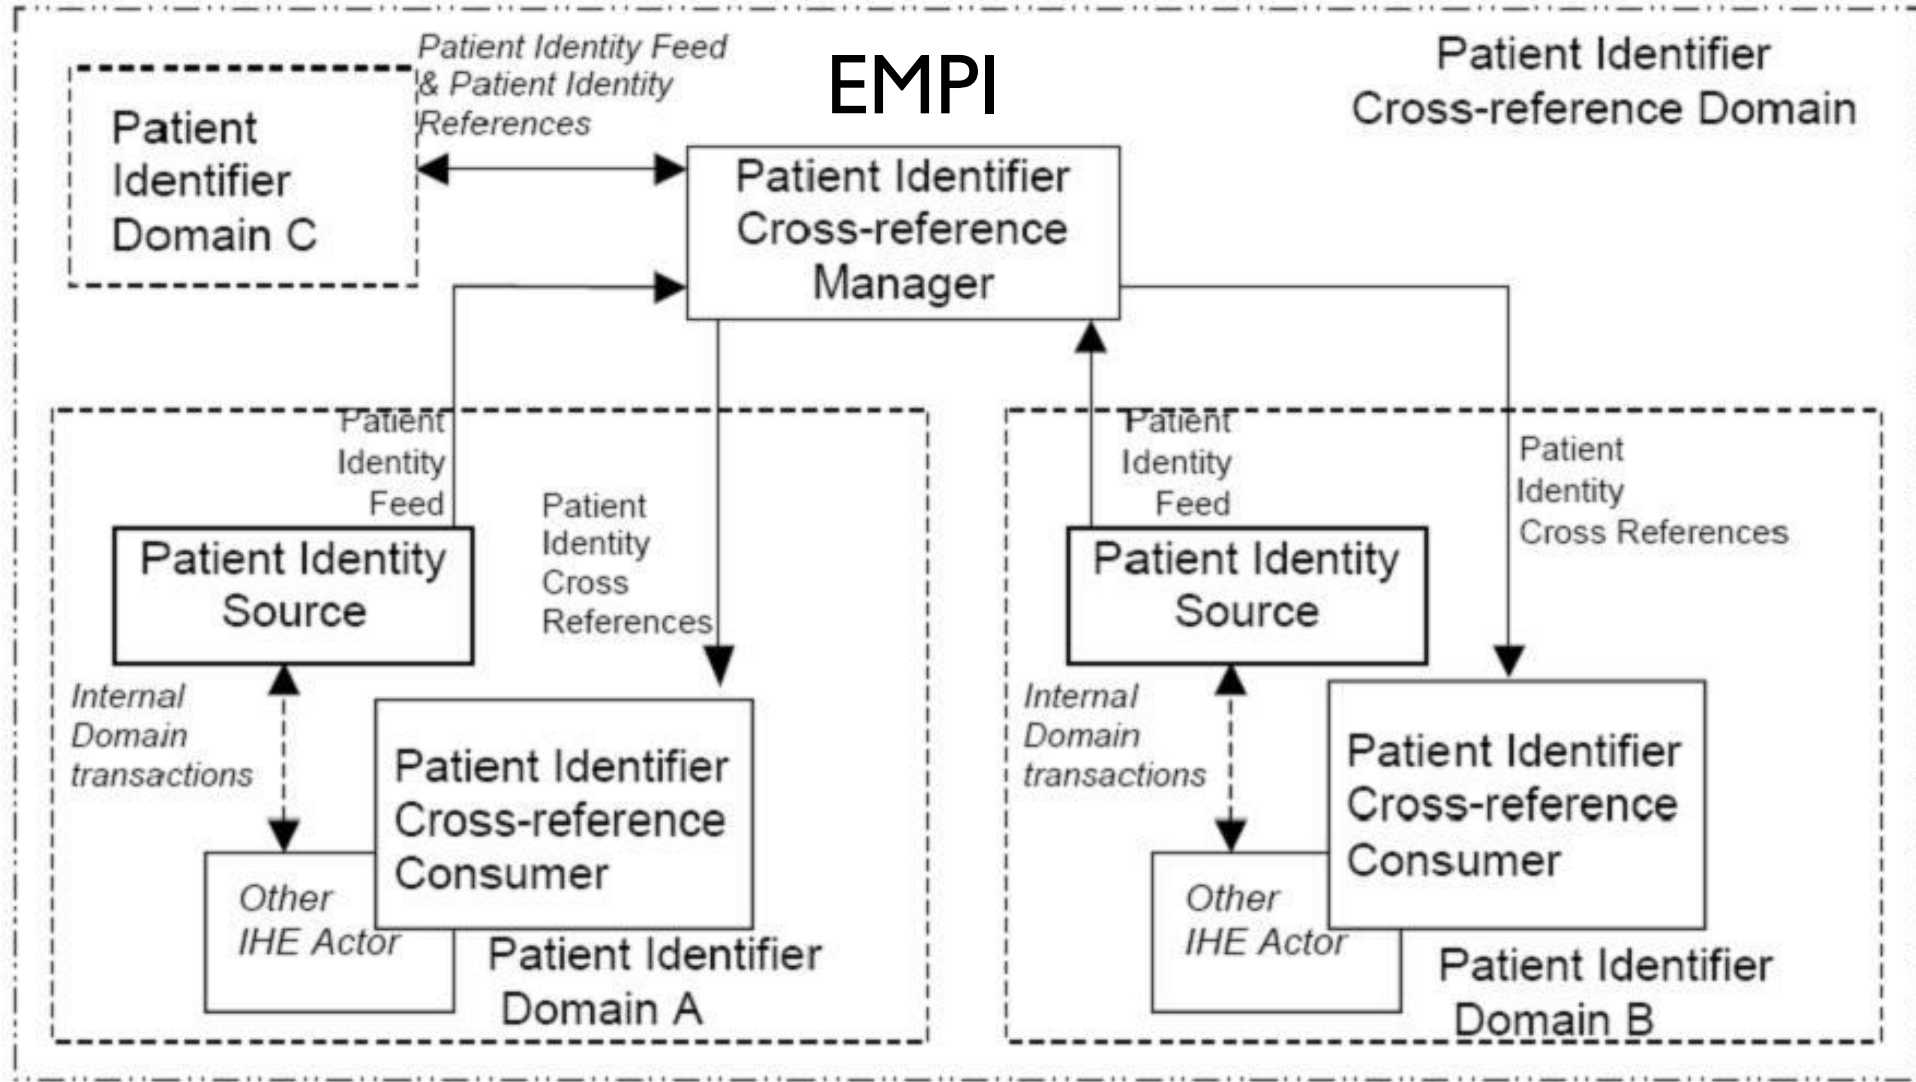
EMPI

Patient Identifier Cross-reference Domain

Patient Identifier Domain C

Patient Identity Feed & Patient Identity References

Patient Identifier Cross-reference Manager

Patient Identity Feed

Patient Identity Cross References

Patient Identity Source

Internal Domain transactions

Patient Identifier Cross-reference Consumer

Other IHE Actor

Patient Identifier Domain A

Patient Identity Feed

Patient Identity Cross References

Patient Identity Source

Internal Domain transactions

Patient Identifier Cross-reference Consumer

Other IHE Actor

Patient Identifier Domain B